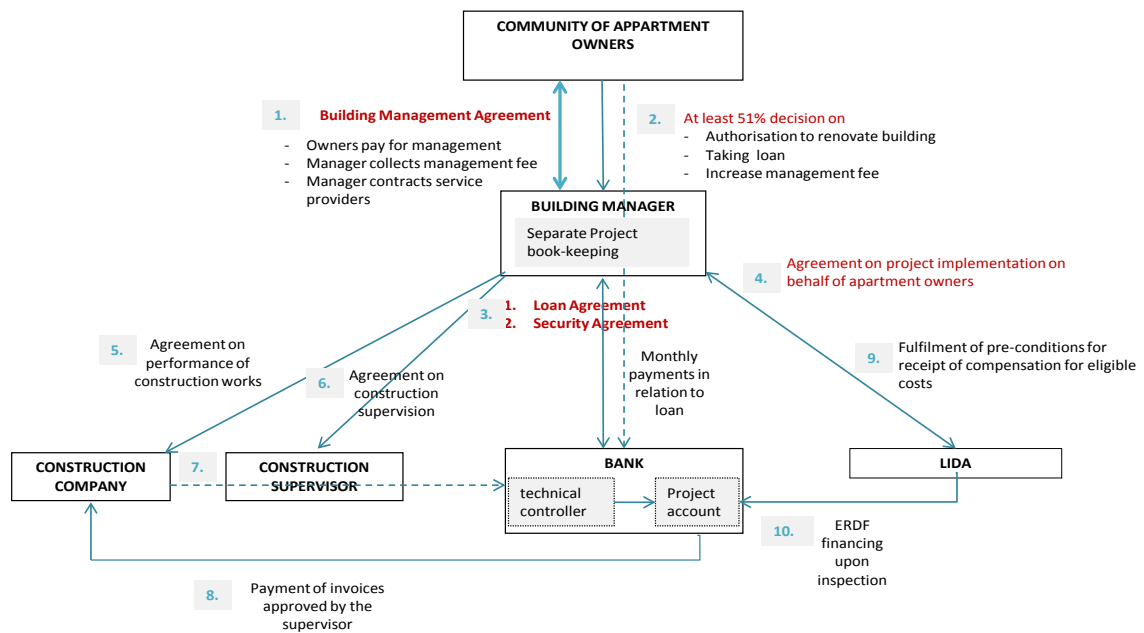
COMMUNITY OF APPARTMENT OWNERS

1. Building Management Agreement
- Owners pay for management
- Manager collects management fee
- Manager contracts service providers

2. At least 51% decision on
- Authorisation to renovate building
- Taking loan
- Increase management fee

BUILDING MANAGER
Separate Project book-keeping

4. Agreement on project implementation on behalf of apartment owners

3. 1. Loan Agreement
2. Security Agreement

5. Agreement on performance of construction works

6. Agreement on construction supervision

Monthly payments in relation to loan

9. Fulfilment of pre-conditions for receipt of compensation for eligible costs

CONSTRUCTION COMPANY

7.

CONSTRUCTION SUPERVISOR

BANK
technical controller
Project account

LIDA

10. ERDF financing upon inspection

8. Payment of invoices approved by the supervisor